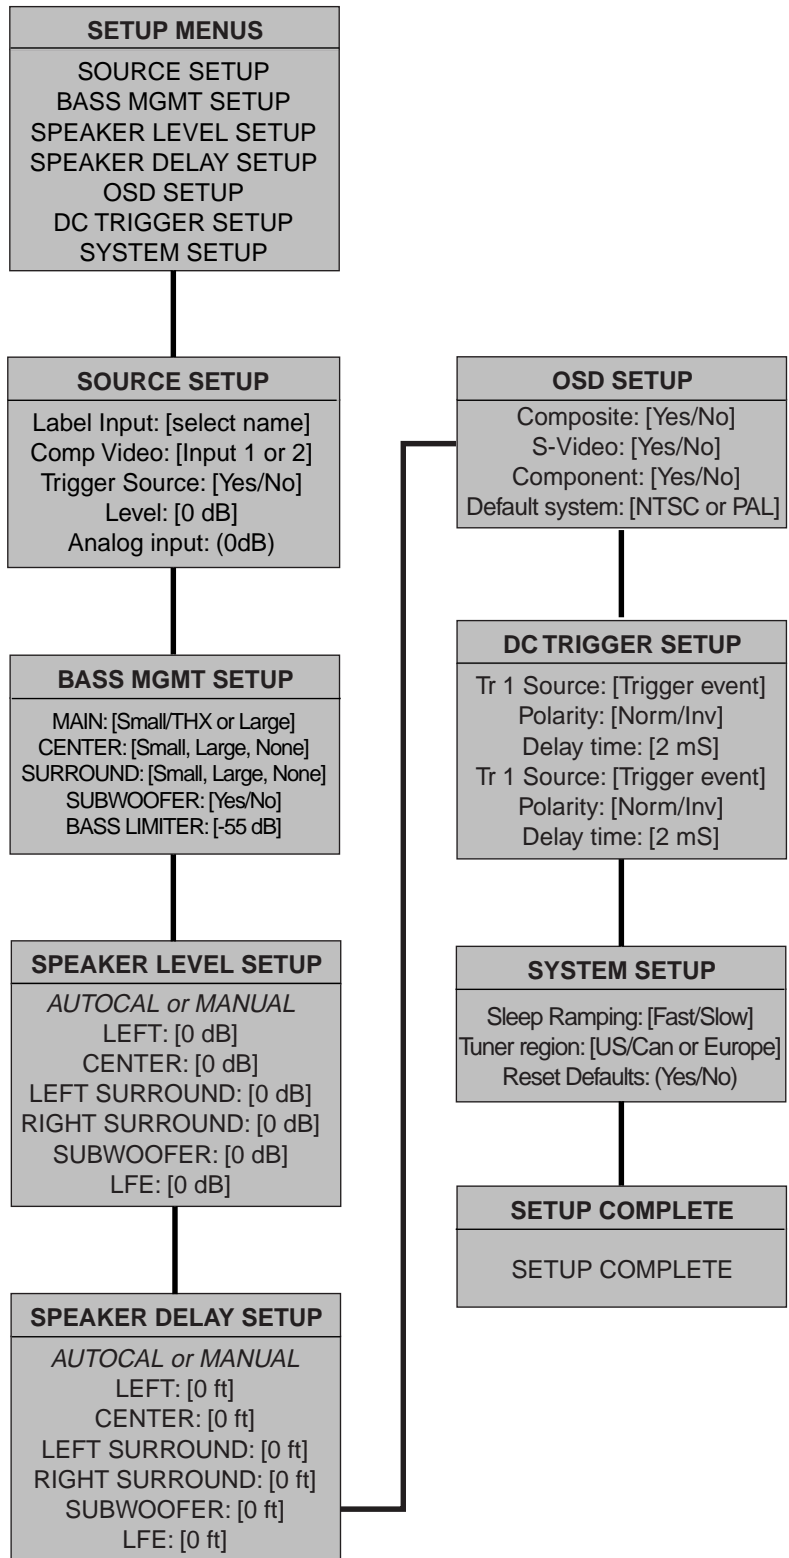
SETUP MENUS

SOURCE SETUP
BASS MGMT SETUP
SPEAKER LEVEL SETUP
SPEAKER DELAY SETUP
OSD SETUP
DC TRIGGER SETUP
SYSTEM SETUP

SOURCE SETUP

Label Input: [select name]
Comp Video: [Input 1 or 2]
Trigger Source: [Yes/No]
Level: [0 dB]
Analog input: (0dB)

BASS MGMT SETUP

MAIN: [Small/THX or Large]
CENTER: [Small, Large, None]
SURROUND: [Small, Large, None]
SUBWOOFER: [Yes/No]
BASS LIMITER: [-55 dB]

SPEAKER LEVEL SETUP

AUTOCAL or MANUAL
LEFT: [0 dB]
CENTER: [0 dB]
LEFT SURROUND: [0 dB]
RIGHT SURROUND: [0 dB]
SUBWOOFER: [0 dB]
LFE: [0 dB]

SPEAKER DELAY SETUP

AUTOCAL or MANUAL
LEFT: [0 ft]
CENTER: [0 ft]
LEFT SURROUND: [0 ft]
RIGHT SURROUND: [0 ft]
SUBWOOFER: [0 ft]
LFE: [0 ft]

OSD SETUP

Composite: [Yes/No]
S-Video: [Yes/No]
Component: [Yes/No]
Default system: [NTSC or PAL]

DC TRIGGER SETUP

Tr 1 Source: [Trigger event]
Polarity: [Norm/Inv]
Delay time: [2 mS]
Tr 1 Source: [Trigger event]
Polarity: [Norm/Inv]
Delay time: [2 mS]

SYSTEM SETUP

Sleep Ramping: [Fast/Slow]
Tuner region: [US/Can or Europe]
Reset Defaults: (Yes/No)

SETUP COMPLETE

SETUP COMPLETE